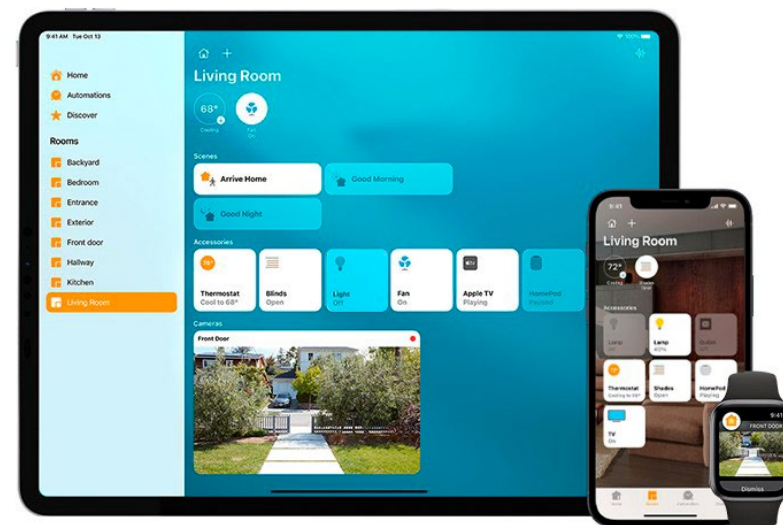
9:41 AM Tue Oct 13

Home
Automations
Discover

Rooms
Backyard
Bedroom
Entrance
Exterior
Front door
Hallway
Kitchen
Living Room

Living Room

68°
Cooling

Fan
On

Scenes
Arrive Home
Good Morning
Good Night

Accessories
Thermostat
Cool to 68°
Blinds
Open
Light
Off
Fan
On
Apple TV
Playing
HomePod
Paused

Cameras
Front Door

9:41

Living Room
72°
Cooling

Accessories
Lamp
Off
Lamp
40%
Outlet
Off
Thermostat
Cooling to 68°
Shades
Open
HomePod
Playing
TV
On

FRONT DOOR
Dismiss